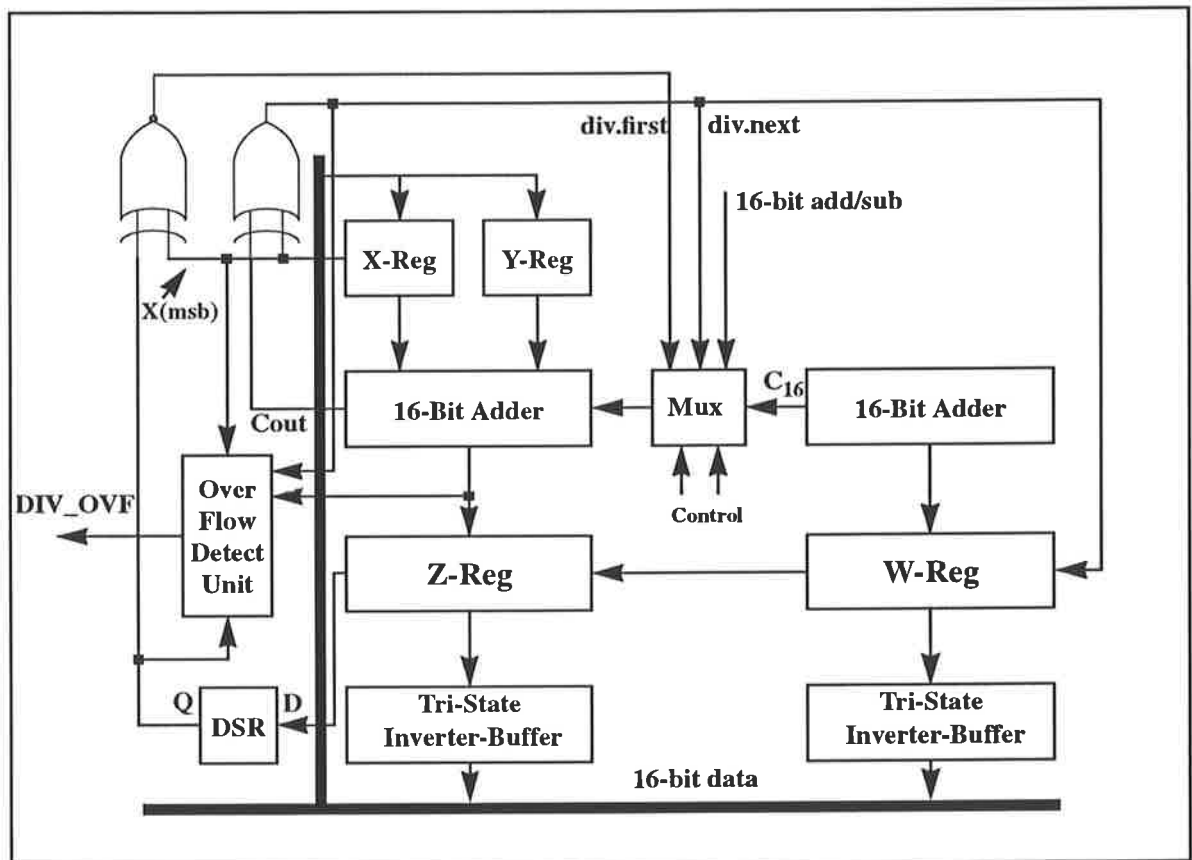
div.first
div.next
16-bit add/sub
X-Reg
Y-Reg
X(msb)
16-Bit Adder
Mux
$C_{16}$
16-Bit Adder
Cout
Control
DIV_OVF
Over Flow Detect Unit
Z-Reg
W-Reg
Q
DSR
D
Tri-State Inverter-Buffer
Tri-State Inverter-Buffer
16-bit data